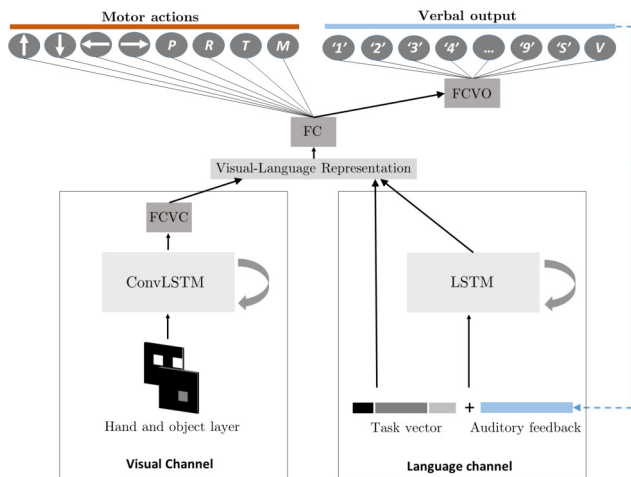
Motor actions

Verbal output

P R T M

'1' '2' '3' '4' ... '9' 'S' V

FCVO

FC

Visual-Language Representation

FCVC

ConvLSTM

LSTM

Hand and object layer

Task vector + Auditory feedback

Visual Channel

Language channel